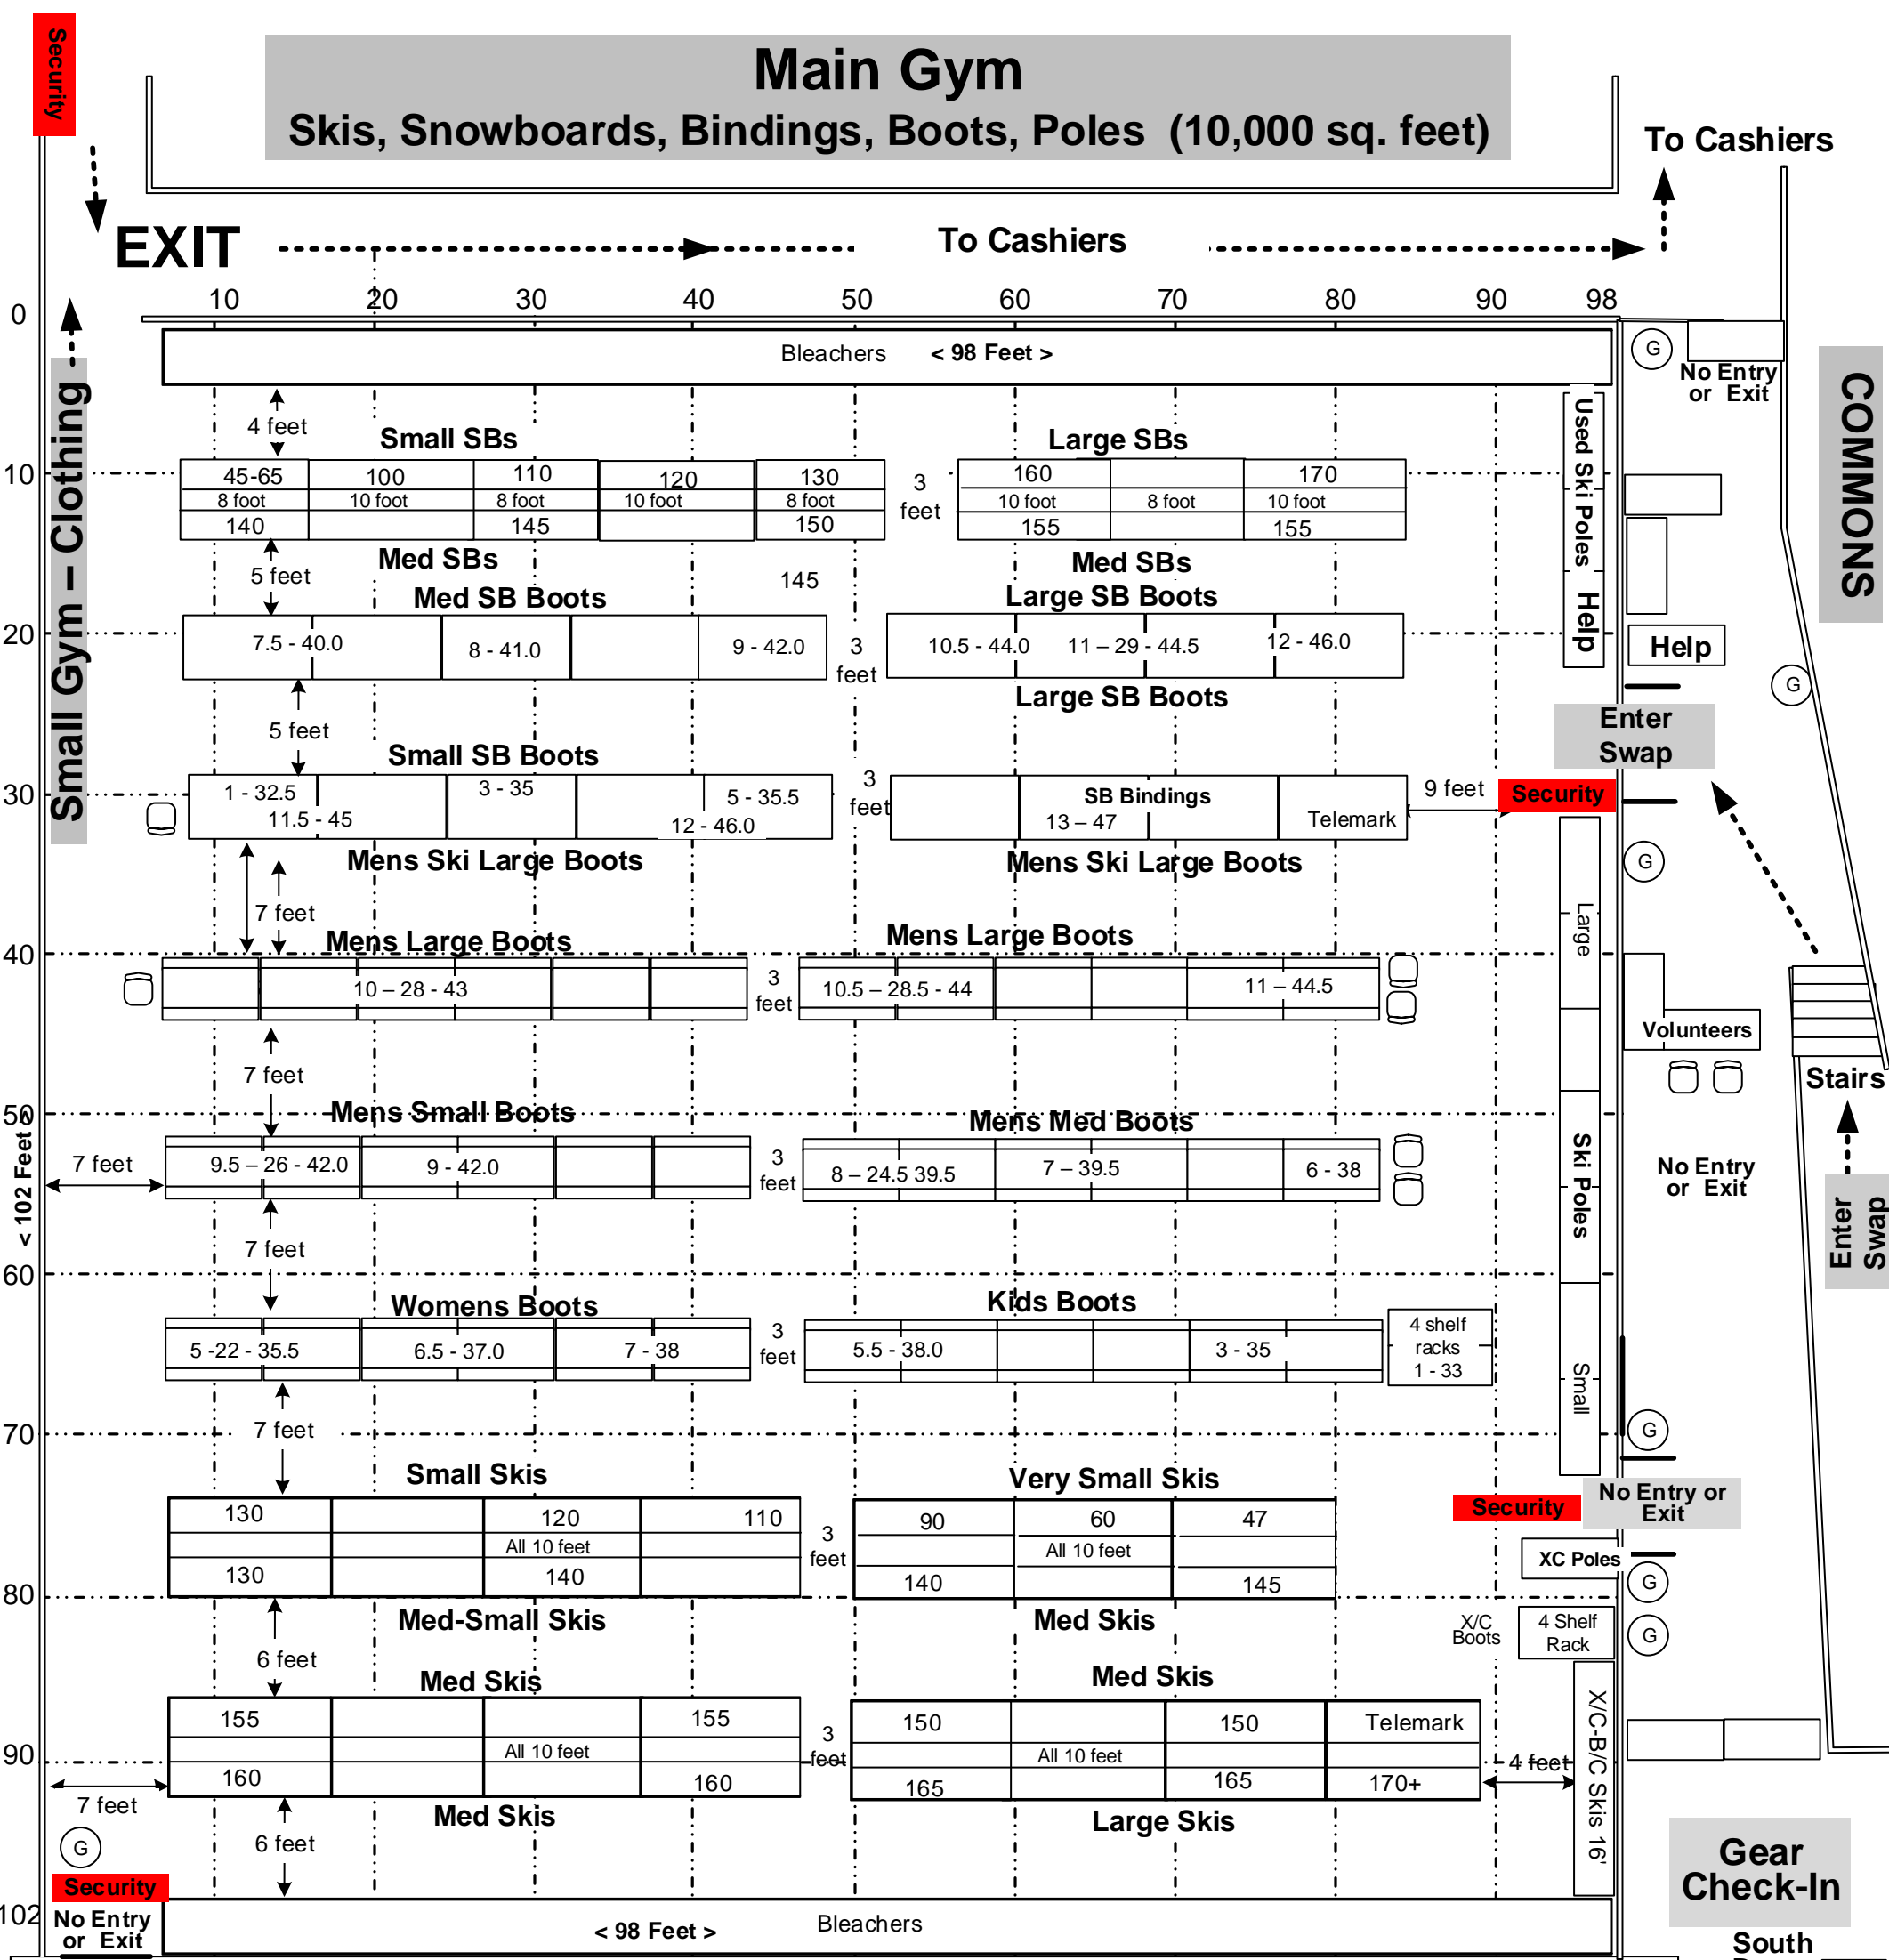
Security

Main Gym
Skis, Snowboards, Bindings, Boots, Poles (10,000 sq. feet)

To Cashiers

EXIT
To Cashiers

10 20 30 40 50 60 70 80 90 98

0
10
20
30
40
50
60
70
80
90
102

Small Gym – Clothing

< 102 Feet >

Bleachers < 98 Feet >

G
No Entry or Exit

COMMONS

4 feet
Small SBs

| 45-65 | 100 | 110 | 120 | 130 |
|---|---|---|---|---|
| 8 foot | 10 foot | 8 foot | 10 foot | 8 foot |
| 140 | | 145 | | 150 |

3 feet

Large SBs

| 160 | | 170 |
|---|---|---|
| 10 foot | 8 foot | 10 foot |
| 155 | | 155 |

Used Ski Poles
Help
Help

5 feet
Med SBs
Med SB Boots
145
Med SBs
Large SB Boots

| 7.5 - 40.0 | 8 - 41.0 | | 9 - 42.0 |
|---|---|---|---|

3 feet

| 10.5 - 44.0 | 11 – 29 - 44.5 | 12 - 46.0 |
|---|---|---|

Large SB Boots

G

5 feet
Small SB Boots
Enter Swap

| 1 - 32.5 11.5 - 45 | 3 - 35 | 5 - 35.5 12 - 46.0 |
|---|---|---|

3 feet

| | SB Bindings 13 – 47 | Telemark |
|---|---|---|

9 feet
Security

Mens Ski Large Boots
Mens Ski Large Boots
G

7 feet
Mens Large Boots
Mens Large Boots
Large

| 10 – 28 - 43 |
|---|

3 feet

| 10.5 – 28.5 - 44 | | | 11 – 44.5 |
|---|---|---|---|

Volunteers
Stairs

7 feet
Mens Small Boots
Mens Med Boots

7 feet

| 9.5 – 26 - 42.0 | 9 - 42.0 | | |
|---|---|---|---|

3 feet

| 8 – 24.5 39.5 | 7 – 39.5 | | 6 - 38 |
|---|---|---|---|

Ski Poles
No Entry or Exit
Enter Swap

7 feet
Womens Boots
Kids Boots

| 5 -22 - 35.5 | 6.5 - 37.0 | 7 - 38 |
|---|---|---|

3 feet

| 5.5 - 38.0 | | | 3 - 35 |
|---|---|---|---|

4 shelf racks 1 - 33
Small

7 feet
G

Small Skis
Very Small Skis

| 130 | | 120 | 110 |
|---|---|---|---|
| | | All 10 feet | |
| 130 | | 140 | |

3 feet

| 90 | 60 | 47 |
|---|---|---|
| | All 10 feet | |
| 140 | | 145 |

Security
No Entry or Exit
XC Poles
G

Med-Small Skis
Med Skis
X/C Boots
4 Shelf Rack
G

6 feet
Med Skis
Med Skis

| 155 | | | 155 |
|---|---|---|---|
| | | All 10 feet | |
| 160 | | | 160 |

3 feet

| 150 | | 150 | Telemark |
|---|---|---|---|
| | All 10 feet | | |
| 165 | | 165 | 170+ |

4 feet
X/C-B/C Skis 16'

7 feet
Med Skis
Large Skis
6 feet
G
Security
No Entry or Exit

< 98 Feet > Bleachers

Gear Check-In

South